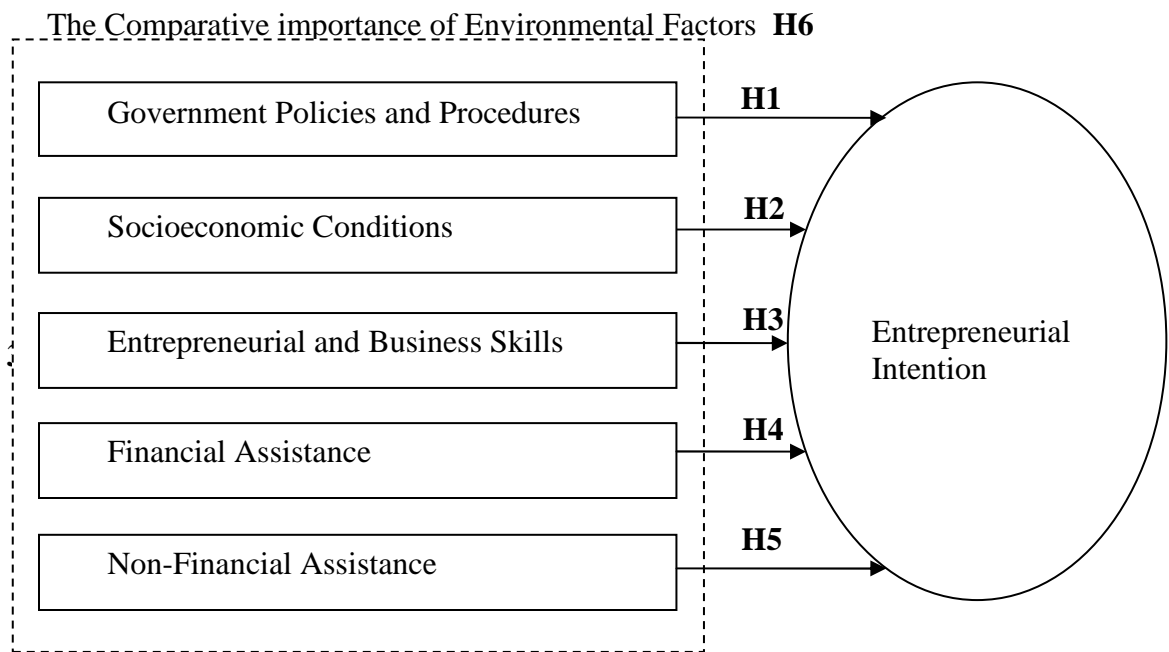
The Comparative importance of Environmental Factors **H6**

Government Policies and Procedures

**H1**

Socioeconomic Conditions

**H2**

Entrepreneurial and Business Skills

**H3**

Financial Assistance

**H4**

Non-Financial Assistance

**H5**

Entrepreneurial Intention